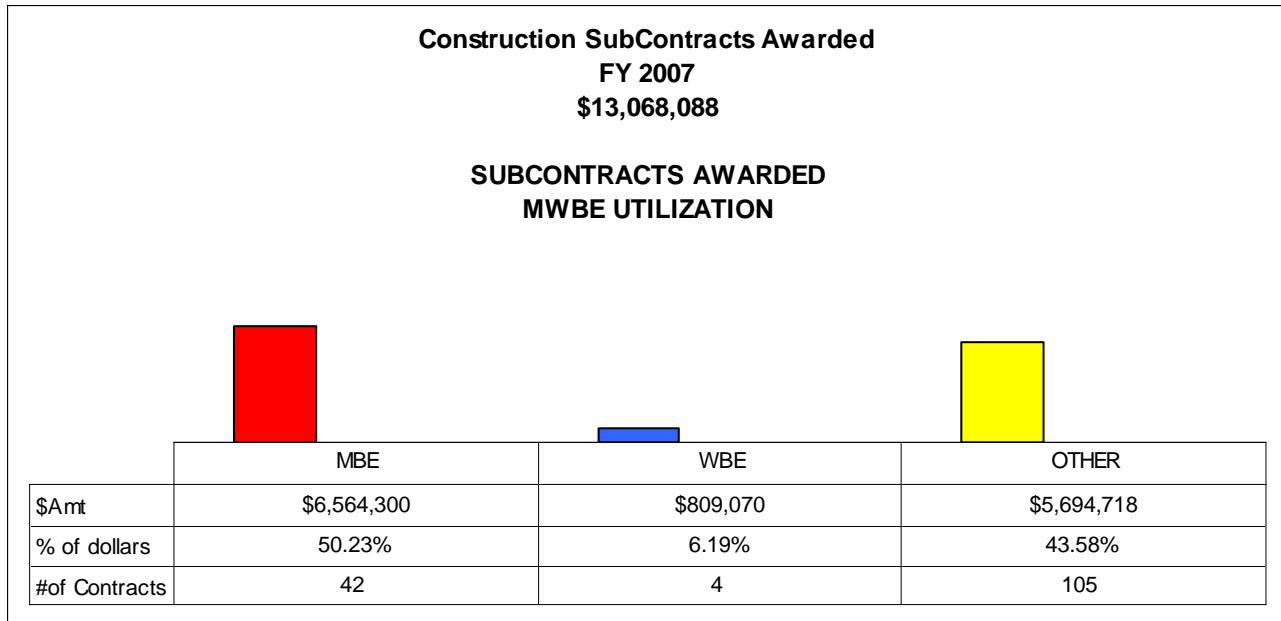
Construction SubContracts Awarded
FY 2007
$13,068,088

SUBCONTRACTS AWARDED
MWBE UTILIZATION

| | MBE | WBE | OTHER |
|---|---|---|---|
| \$Amt | \$6,564,300 | \$809,070 | \$5,694,718 |
| % of dollars | 50.23% | 6.19% | 43.58% |
| #of Contracts | 42 | 4 | 105 |